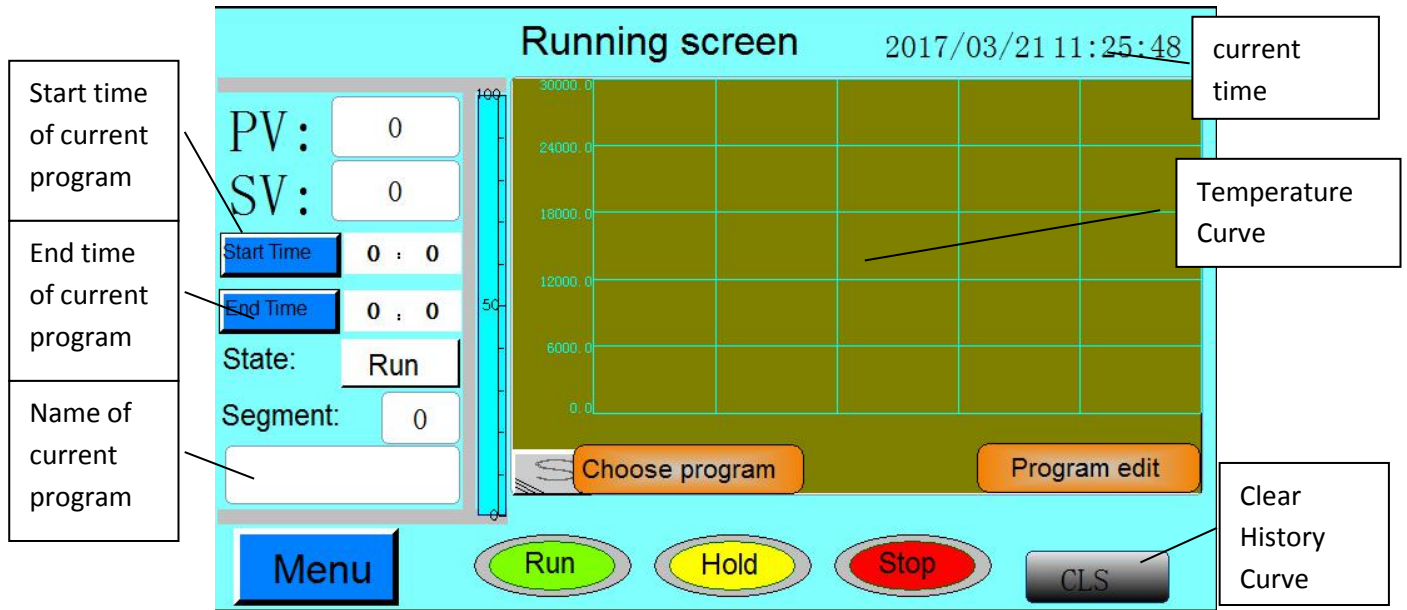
Running screen

2017/03/21 11:25:48

current time

Start time of current program

End time of current program

Name of current program

PV: 0

SV: 0

Start Time 0 : 0

End Time 0 : 0

State: Run

Segment: 0

100

50

0

30000.0

24000.0

18000.0

12000.0

6000.0

0.0

Temperature Curve

Choose program

Program edit

Clear History Curve

Menu

Run

Hold

Stop

CLS